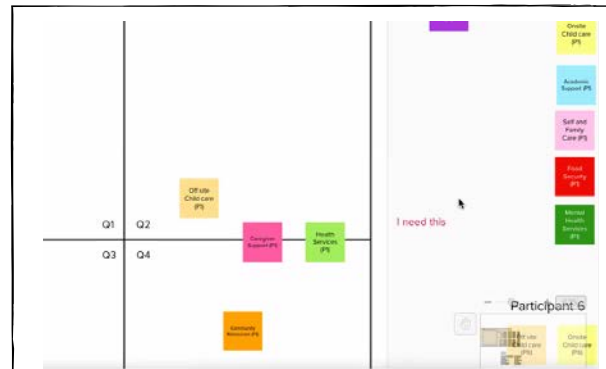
Onsite Child care (P)

Academic Support (P)

Self and Family Care (P)

Food Security (P)

Mental Health Services (P)

Off site Child care (P)

Q1 Q2

Q3 Q4

Caregiver Support (P)

Health Services (P)

I need this

Community Resources (P)

Participant 6

Off site Child care (P)

Onsite Child care (P)